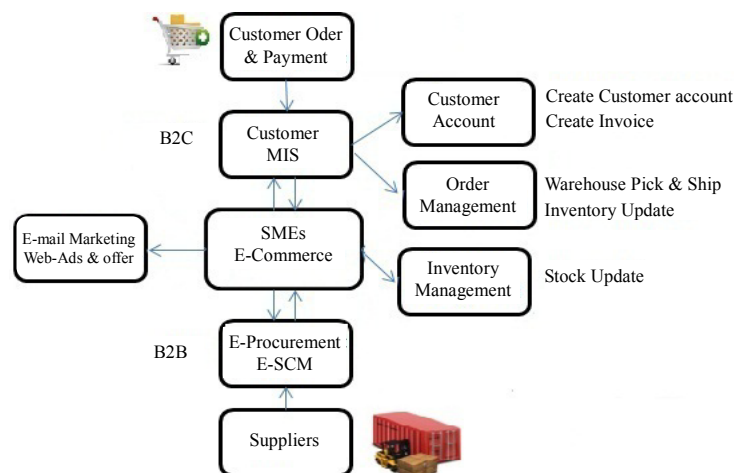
Customer Oder & Payment

B2C

Customer MIS

Customer Account

Create Customer account
Create Invoice

Order Management

Warehouse Pick & Ship
Inventory Update

E-mail Marketing
Web-Ads & offer

SMEs
E-Commerce

Inventory Management

Stock Update

B2B

E-Procurement
E-SCM

Suppliers